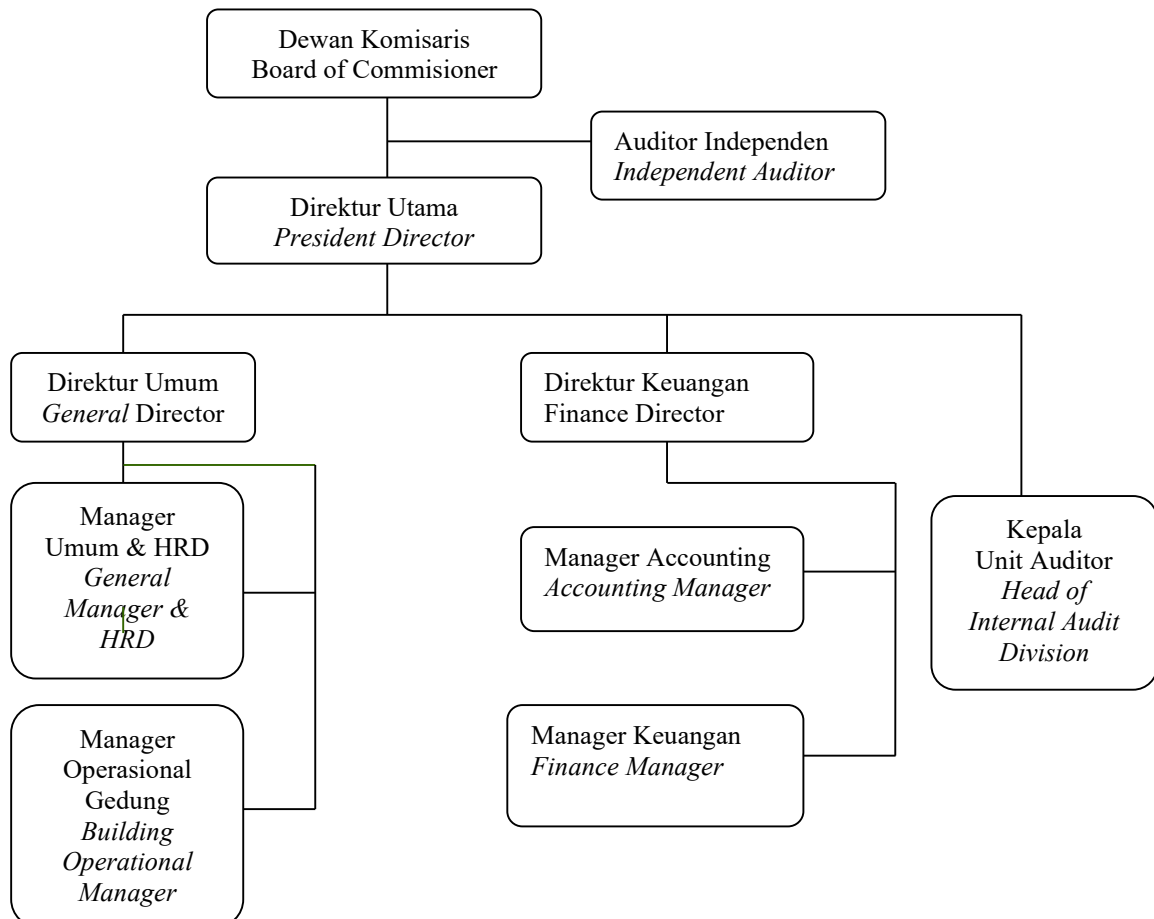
Dewan Komisaris
Board of Commisioner

Auditor Independen
Independent Auditor

Direktur Utama
President Director

Direktur Umum
General Director

Direktur Keuangan
Finance Director

Manager
Umum & HRD
General Manager & HRD

Manager Accounting
Accounting Manager

Kepala
Unit Auditor
Head of Internal Audit Division

Manager
Operasional
Gedung
Building Operational Manager

Manager Keuangan
Finance Manager